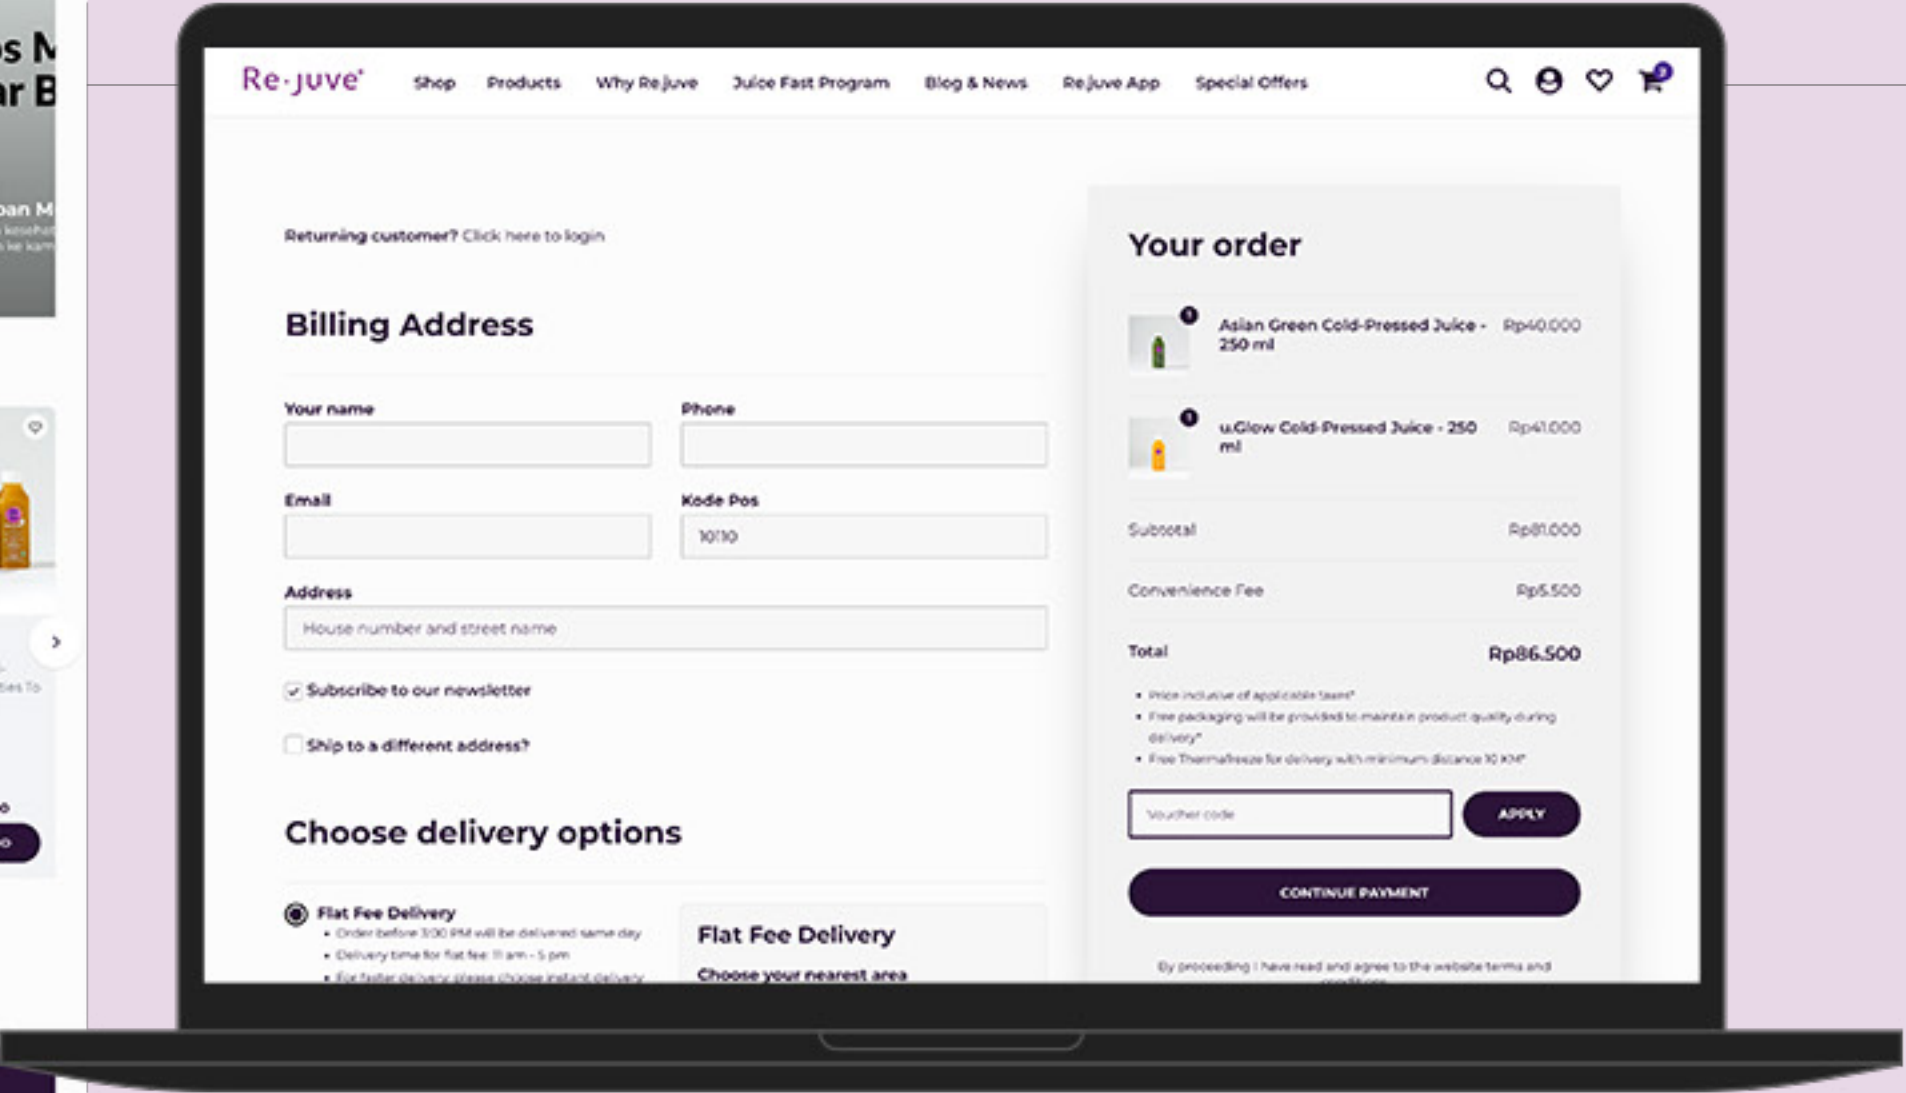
Re·juve

Shop Products Why Re.juve Juice Fast Program Blog & News Re.juve App Special Offers

Returning customer? Click here to login

Billing Address

Your name

Phone

Email

Kode Pos

10110

Address

House number and street name

Subscribe to our newsletter

Ship to a different address?

Choose delivery options

Flat Fee Delivery
• Order before 3:00 PM will be delivered same day
• Delivery time for flat fee: 11 am - 5 pm
• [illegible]

Flat Fee Delivery

Choose your nearest area

Your order

Asian Green Cold-Pressed Juice - 250 ml Rp40.000

u.Glow Cold-Pressed Juice - 250 ml Rp41.000

Subtotal Rp81.000

Convenience Fee Rp5.500

Total Rp86.500

• Price inclusive of applicable taxes*
• Free packaging will be provided to maintain product quality during delivery*
• Free Thermafreeze for delivery with minimum distance 10 KM*

Voucher code

APPLY

CONTINUE PAYMENT

By proceeding I have read and agree to the website terms and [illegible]